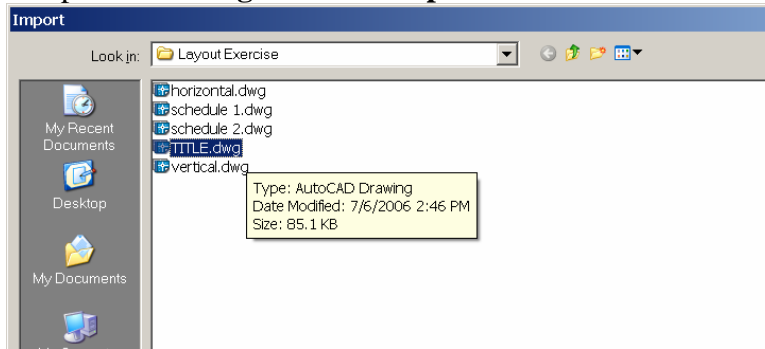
Import

Look in: Layout Exercise

horizontal.dwg
schedule 1.dwg
schedule 2.dwg
TITLE.dwg
vertical.dwg

Type: AutoCAD Drawing
Date Modified: 7/6/2006 2:46 PM
Size: 85.1 KB

My Recent Documents

Desktop

My Documents